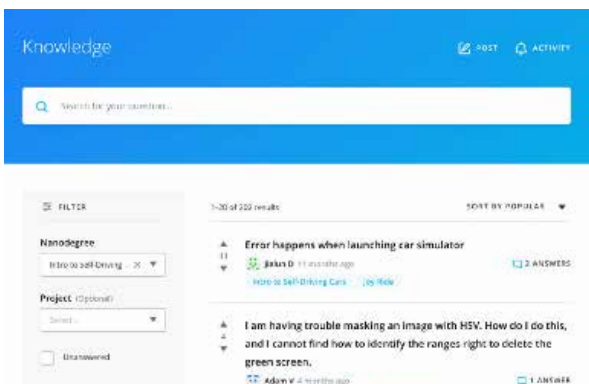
Knowledge

POST

ACTIVITY

Search for your question...

FILTER

Nanodegree

Intro to Self-Driving ... ×

Project (Optional)

Select...

Unanswered

1-20 of 233 results

SORT BY POPULAR

Error happens when launching car simulator

11

Jinlun D 11 months ago

Intro to Self-Driving Cars

Joy Ride

2 ANSWERS

I am having trouble masking an image with HSV. How do I do this, and I cannot find how to identify the ranges right to delete the green screen.

4

Adam V 4 months ago

1 ANSWER